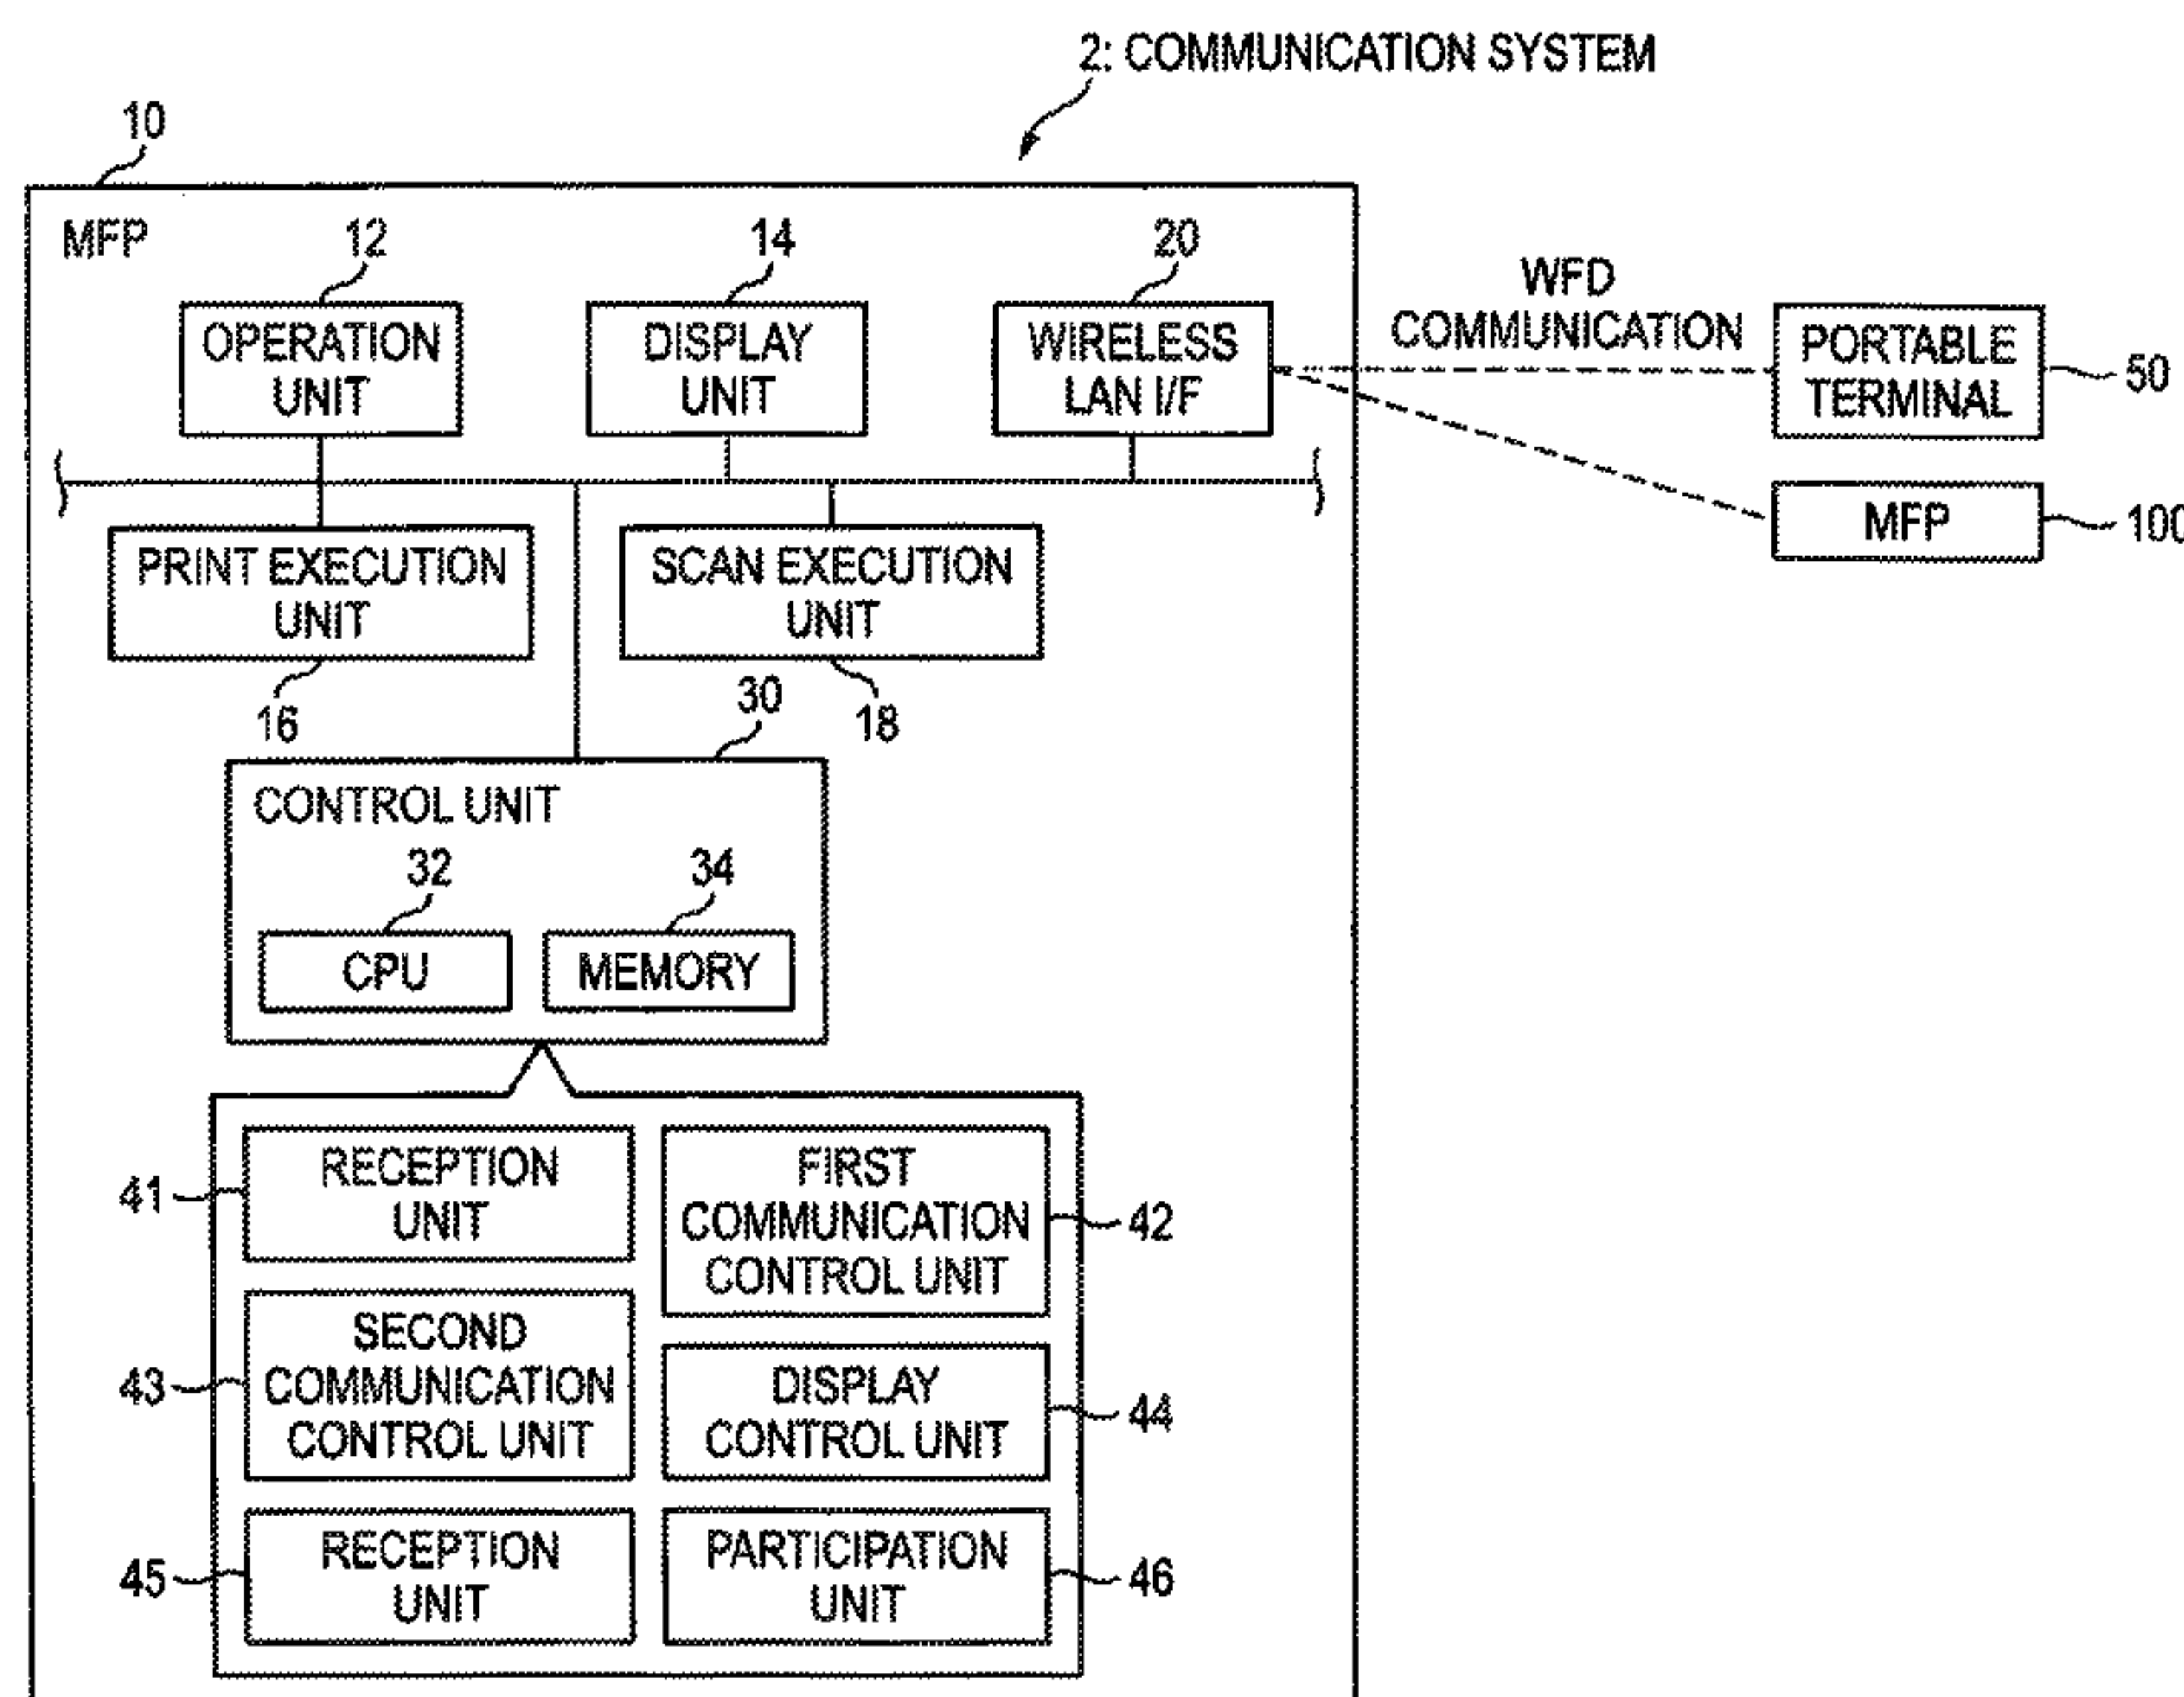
2: COMMUNICATION SYSTEM

10

MFP

12

OPERATION UNIT

14

DISPLAY UNIT

20

WIRELESS LAN I/F

WFD COMMUNICATION

PORTABLE TERMINAL

50

MFP

100

PRINT EXECUTION UNIT

16

SCAN EXECUTION UNIT

30

18

CONTROL UNIT

32

34

CPU

MEMORY

41

RECEPTION UNIT

FIRST COMMUNICATION CONTROL UNIT

42

43

SECOND COMMUNICATION CONTROL UNIT

DISPLAY CONTROL UNIT

44

45

RECEPTION UNIT

PARTICIPATION UNIT

46